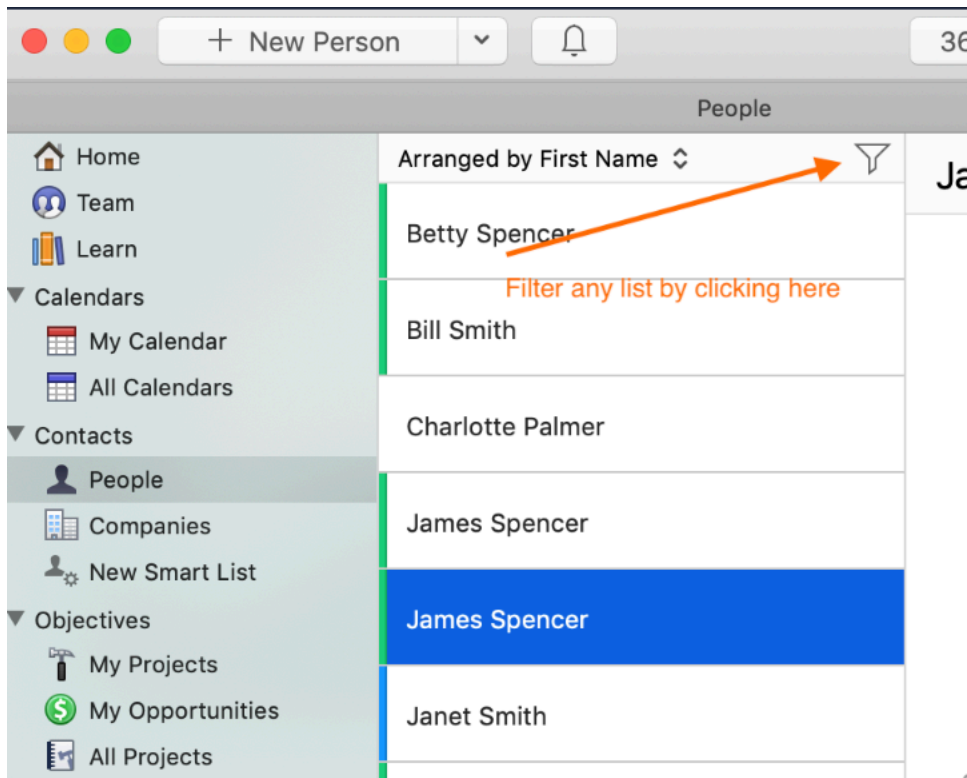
+ New Person

36

People

Home

Team

Learn

Calendars

My Calendar

All Calendars

Contacts

People

Companies

New Smart List

Objectives

My Projects

My Opportunities

All Projects

Arranged by First Name

Filter any list by clicking here

Betty Spencer

Bill Smith

Charlotte Palmer

James Spencer

James Spencer

Janet Smith

Ja